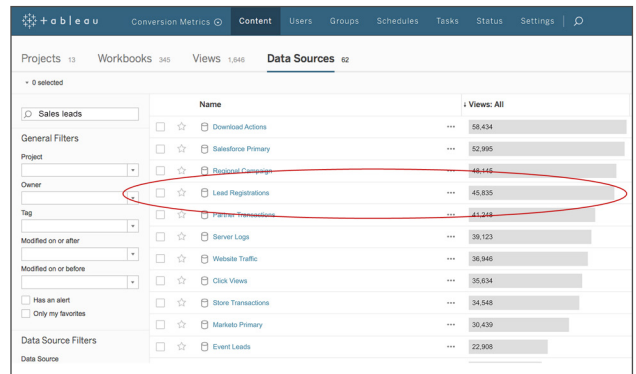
+ableau Conversion Metrics Content Users Groups Schedules Tasks Status Settings

Projects 13 Workbooks 345 Views 1,646 Data Sources 62

0 selected

Sales leads

General Filters

Project

Owner

Tag

Modified on or after

Modified on or before

Has an alert

Only my favorites

Data Source Filters

Data Source

| Name | Views: All |
|---|---|
| Download Actions | 58,434 |
| Salesforce Primary | 52,995 |
| Regional Campaign | 48,145 |
| Lead Registrations | 45,835 |
| Partner Transactions | 41,248 |
| Server Logs | 39,123 |
| Website Traffic | 36,946 |
| Click Views | 35,634 |
| Store Transactions | 34,548 |
| Marketo Primary | 30,439 |
| Event Leads | 22,908 |